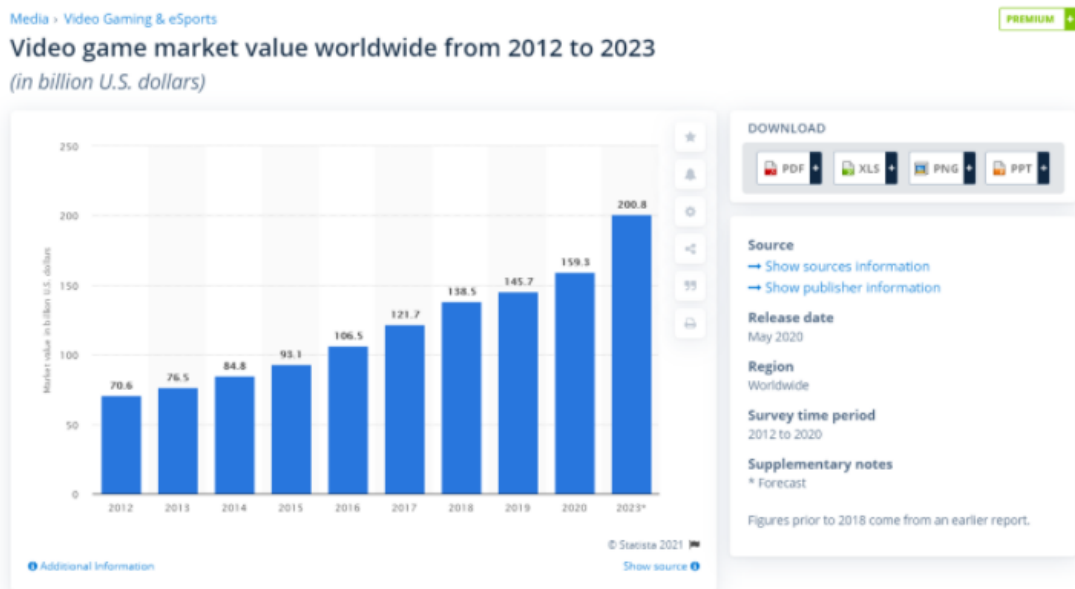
Media › Video Gaming & eSports

PREMIUM

Video game market value worldwide from 2012 to 2023

(in billion U.S. dollars)

| Year | Market value in billion U.S. dollars |
|---|---|
| 2012 | 70.6 |
| 2013 | 76.5 |
| 2014 | 84.8 |
| 2015 | 93.1 |
| 2016 | 106.5 |
| 2017 | 121.7 |
| 2018 | 138.5 |
| 2019 | 145.7 |
| 2020 | 159.3 |
| 2023* | 200.8 |

250
200
150
100
50
0

Market value in billion U.S. dollars

© Statista 2021

Additional Information

Show source

DOWNLOAD

PDF + XLS + PNG + PPT +

Source
→ Show sources information
→ Show publisher information

Release date
May 2020

Region
Worldwide

Survey time period
2012 to 2020

Supplementary notes
* Forecast

Figures prior to 2018 come from an earlier report.